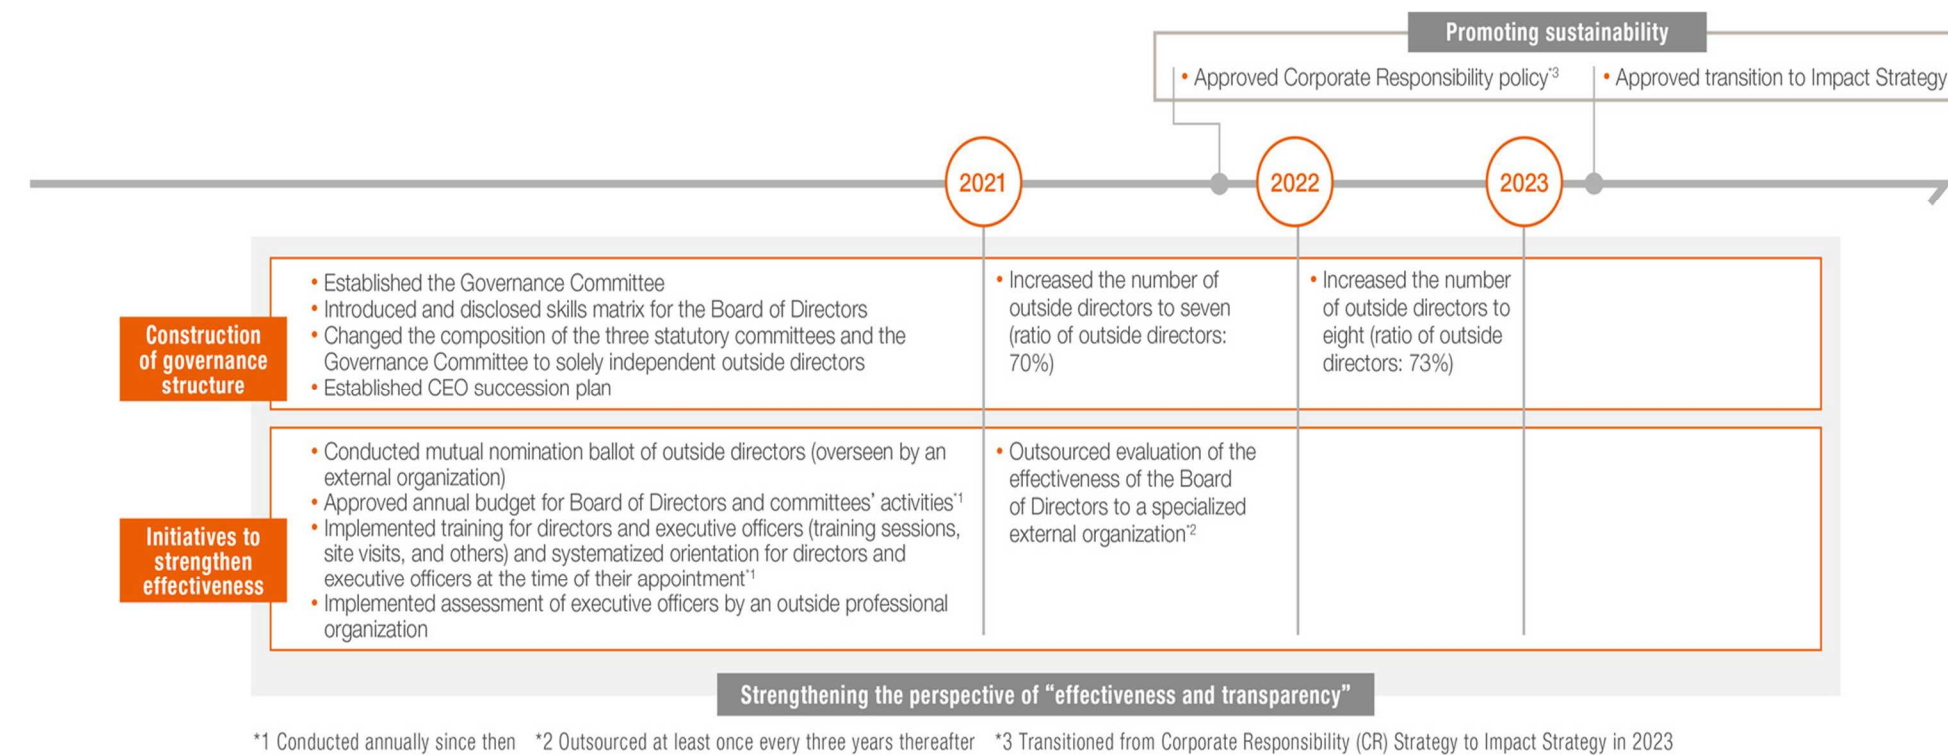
Promoting sustainability

• Approved Corporate Responsibility policy*3

• Approved transition to Impact Strategy

2021

2022

2023

Construction of governance structure

• Established the Governance Committee
• Introduced and disclosed skills matrix for the Board of Directors
• Changed the composition of the three statutory committees and the Governance Committee to solely independent outside directors
• Established CEO succession plan

• Increased the number of outside directors to seven (ratio of outside directors: 70%)

• Increased the number of outside directors to eight (ratio of outside directors: 73%)

Initiatives to strengthen effectiveness

• Conducted mutual nomination ballot of outside directors (overseen by an external organization)
• Approved annual budget for Board of Directors and committees' activities*1
• Implemented training for directors and executive officers (training sessions, site visits, and others) and systematized orientation for directors and executive officers at the time of their appointment*1
• Implemented assessment of executive officers by an outside professional organization

• Outsourced evaluation of the effectiveness of the Board of Directors to a specialized external organization*2

Strengthening the perspective of "effectiveness and transparency"

*1 Conducted annually since then *2 Outsourced at least once every three years thereafter *3 Transitioned from Corporate Responsibility (CR) Strategy to Impact Strategy in 2023